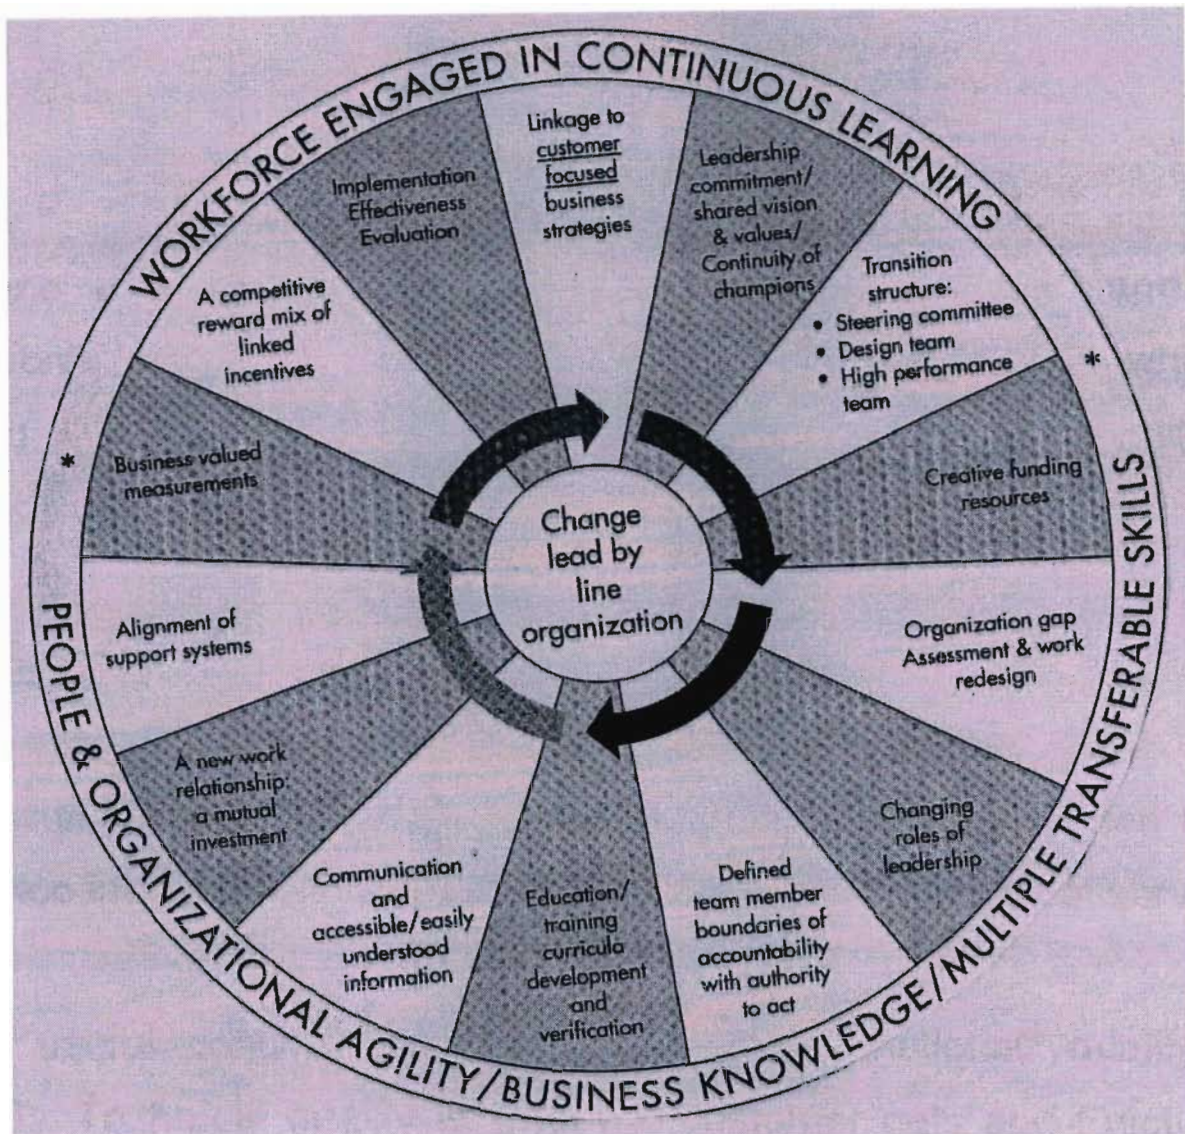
WORKFORCE ENGAGED IN CONTINUOUS LEARNING

Linkage to customer focused business strategies

Leadership commitment/ shared vision & values/ Continuity of champions

Transition structure:
• Steering committee
• Design team
• High performance team

*

Creative funding resources

Organization gap Assessment & work redesign

Changing roles of leadership

Defined team member boundaries of accountability with authority to act

Education/ training curricula development and verification

Communication and accessible/easily understood information

A new work relationship: a mutual investment

Alignment of support systems

*

Business valued measurements

A competitive reward mix of linked incentives

Implementation Effectiveness Evaluation

Change lead by line organization

PEOPLE & ORGANIZATIONAL AGILITY/BUSINESS KNOWLEDGE/MULTIPLE TRANSFERABLE SKILLS